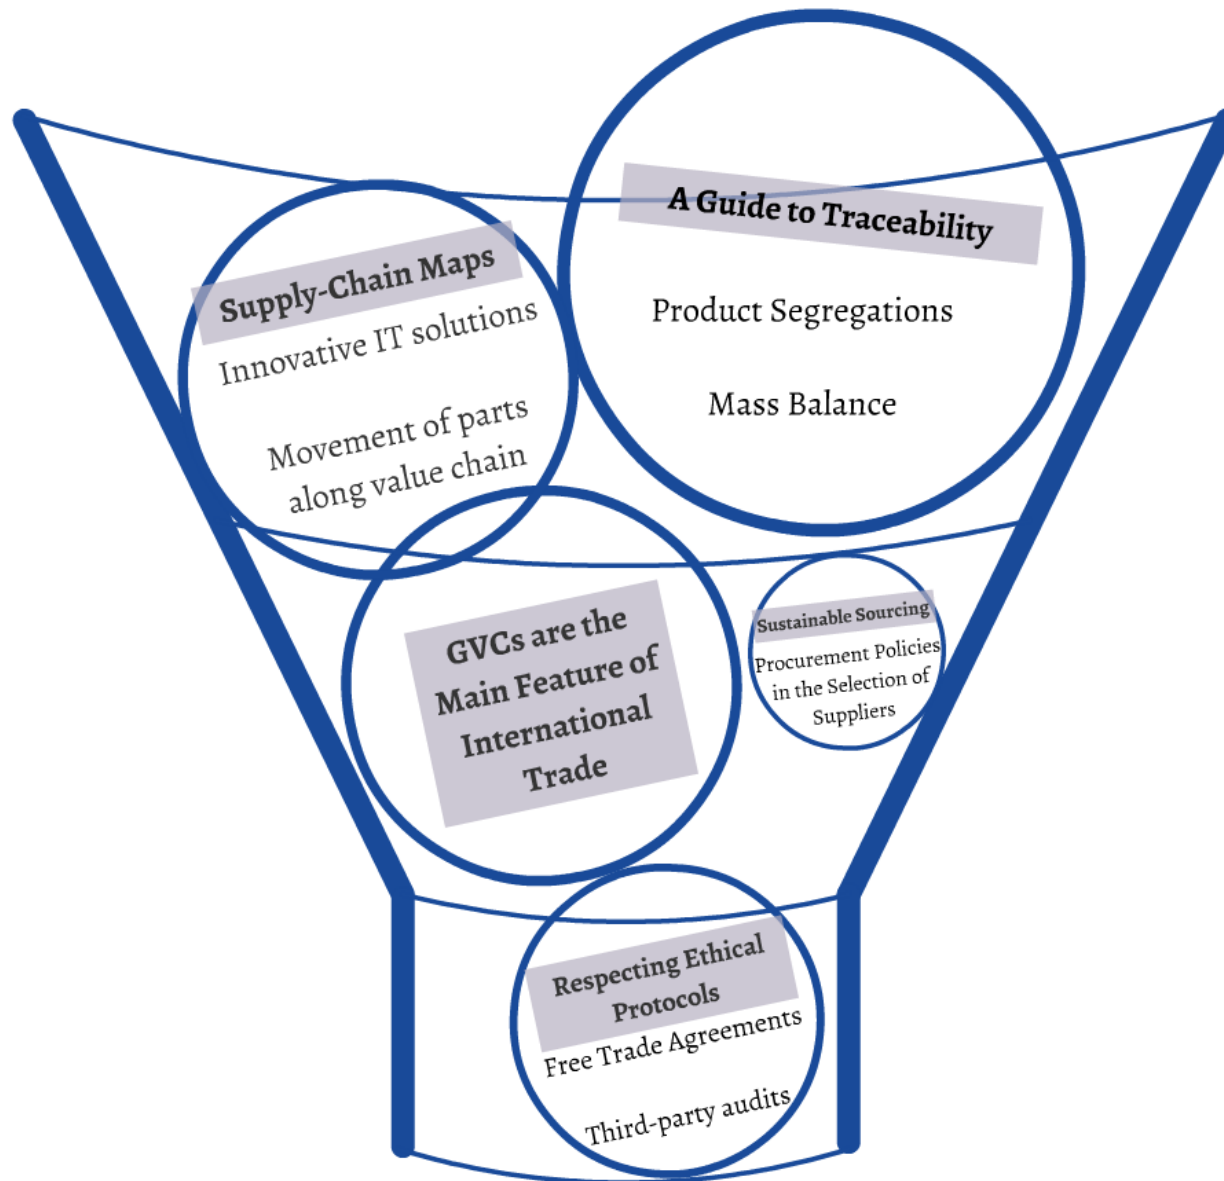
Supply-Chain Maps

Innovative IT solutions

Movement of parts along value chain

A Guide to Traceability

Product Segregations

Mass Balance

GVCs are the Main Feature of International Trade

Sustainable Sourcing

Procurement Policies in the Selection of Suppliers

Respecting Ethical Protocols

Free Trade Agreements

Third-party audits